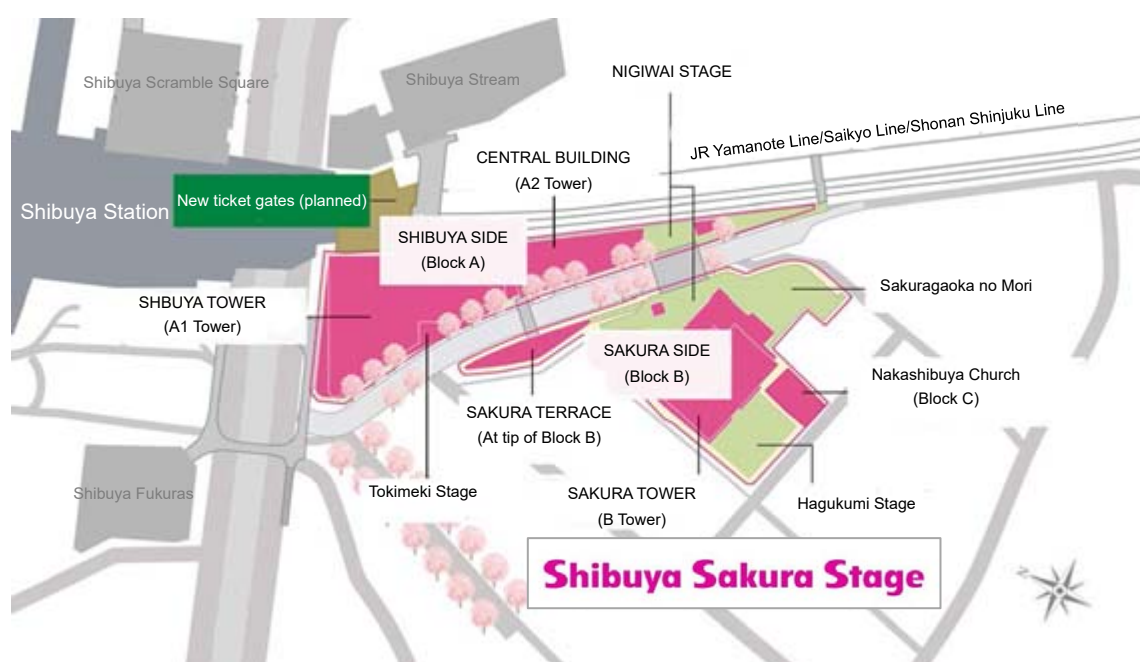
Shibuya Scramble Square

Shibuya Stream

NIGIWAI STAGE

JR Yamanote Line/Saikyo Line/Shonan Shinjuku Line

CENTRAL BUILDING (A2 Tower)

Shibuya Station

New ticket gates (planned)

SHIBUYA SIDE (Block A)

Sakuragaoka no Mori

SHBUYA TOWER (A1 Tower)

SAKURA SIDE (Block B)

Nakashibuya Church (Block C)

SAKURA TERRACE (At tip of Block B)

Shibuya Fukuras

Tokimeki Stage

SAKURA TOWER (B Tower)

Hagukumi Stage

Shibuya Sakura Stage